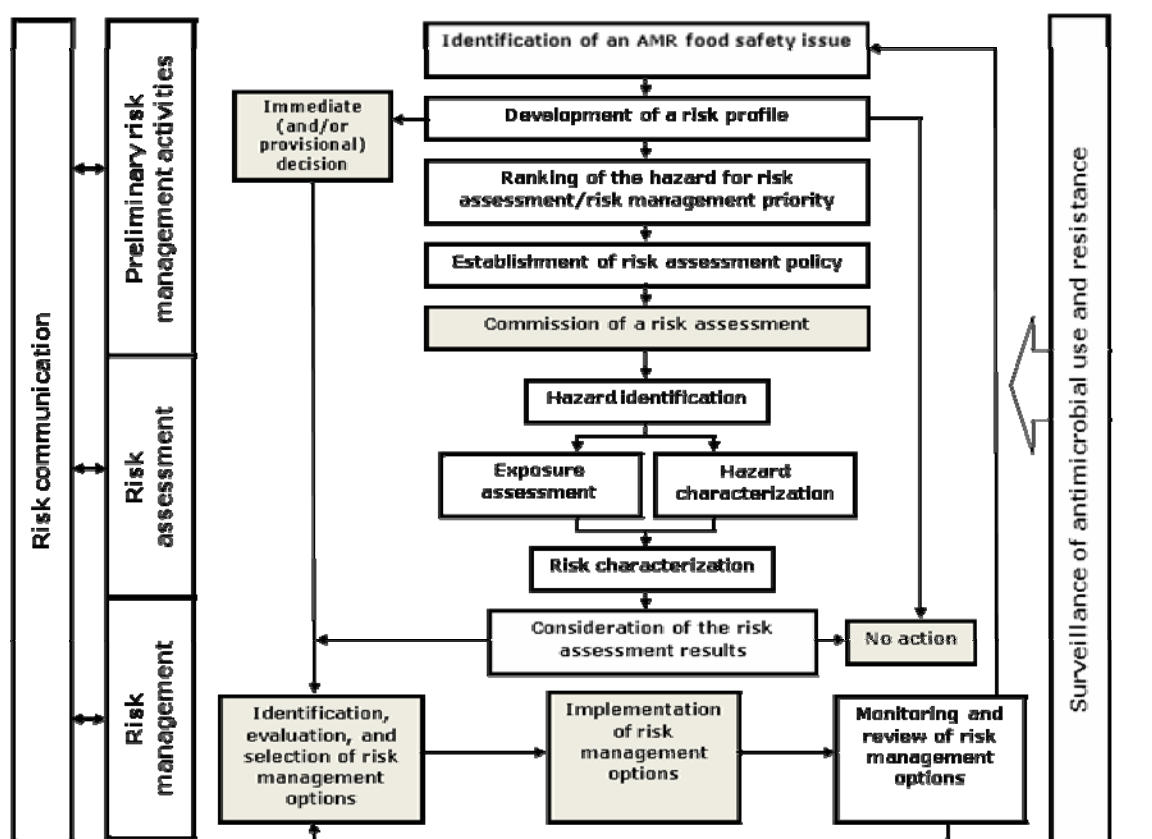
Risk communication

Preliminary risk management activities

Risk assessment

Risk management

Identification of an AMR food safety issue

Immediate (and/or provisional) decision

Development of a risk profile

Ranking of the hazard for risk assessment/risk management priority

Establishment of risk assessment policy

Commission of a risk assessment

Hazard identification

Exposure assessment

Hazard characterization

Risk characterization

Consideration of the risk assessment results

No action

Identification, evaluation, and selection of risk management options

Implementation of risk management options

Monitoring and review of risk management options

Surveillance of antimicrobial use and resistance